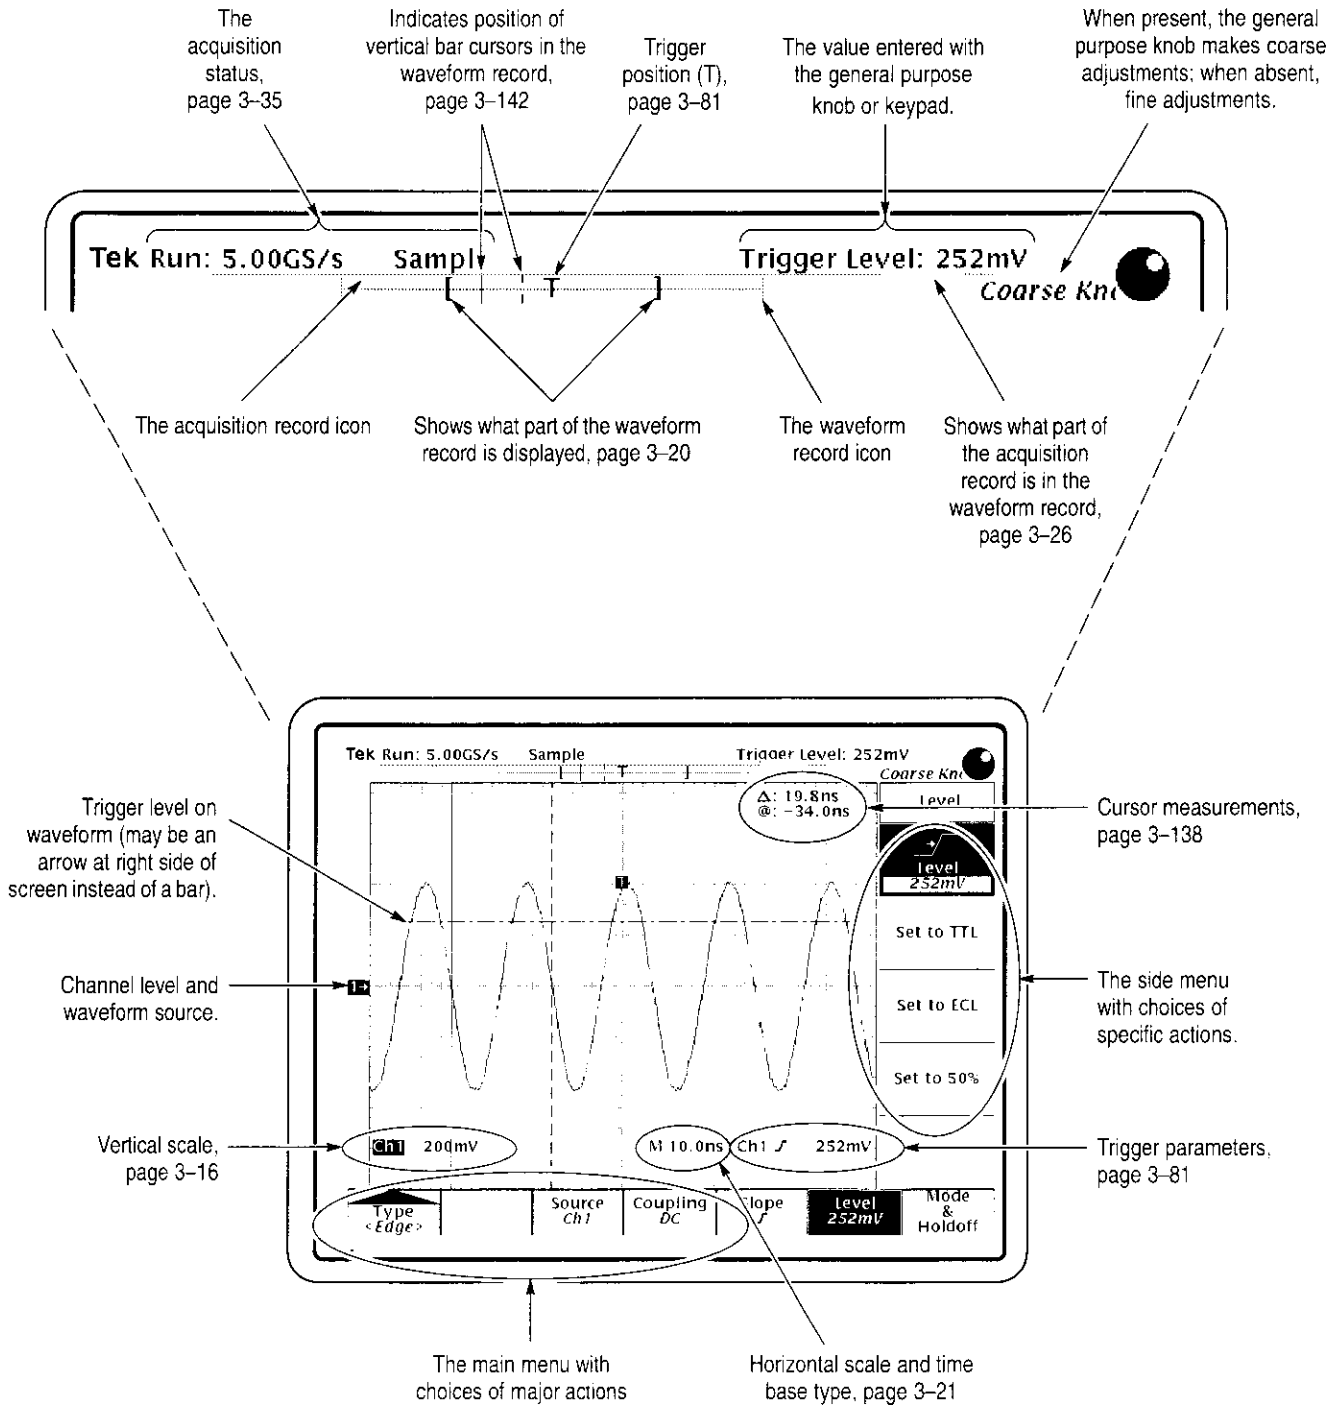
The acquisition status, page 3–35

Indicates position of vertical bar cursors in the waveform record, page 3–142

Trigger position (T), page 3–81

The value entered with the general purpose knob or keypad.

When present, the general purpose knob makes coarse adjustments; when absent, fine adjustments.

Tek Run: 5.00GS/s Sampl T Trigger Level: 252mV

Coarse Kn

The acquisition record icon

Shows what part of the waveform record is displayed, page 3–20

The waveform record icon

Shows what part of the acquisition record is in the waveform record, page 3–26

Tek Run: 5.00GS/s Sample T Trigger Level: 252mV

Coarse Kn

Level

Δ: 19.8ns
@: -34.0ns

Cursor measurements, page 3–138

Trigger level on waveform (may be an arrow at right side of screen instead of a bar).

T

Level 252mV

Set to TTL

Set to ECL

Set to 50%

Channel level and waveform source.

1

The side menu with choices of specific actions.

Vertical scale, page 3–16

Ch1 200mV

M 10.0ns Ch1 ∫ 252mV

Trigger parameters, page 3–81

Type <Edge>

Source Ch1

Coupling DC

Slope ∫

Level 252mV

Mode & Holdoff

The main menu with choices of major actions

Horizontal scale and time base type, page 3–21